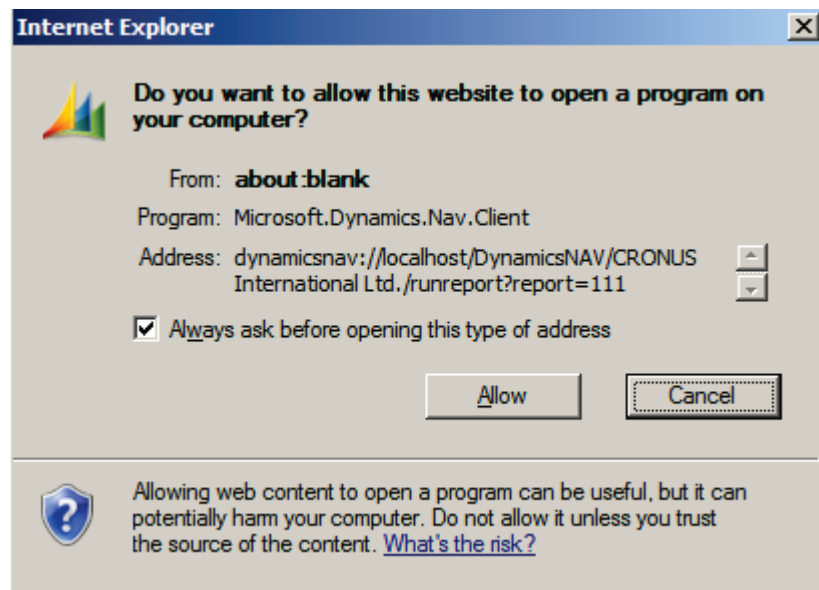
Internet Explorer

Do you want to allow this website to open a program on your computer?

From: about:blank

Program: Microsoft.Dynamics.Nav.Client

Address: dynamicsnav://localhost/DynamicsNAV/CRONUS International Ltd./runreport?report=111

Always ask before opening this type of address

Allow

Cancel

Allowing web content to open a program can be useful, but it can potentially harm your computer. Do not allow it unless you trust the source of the content. What's the risk?